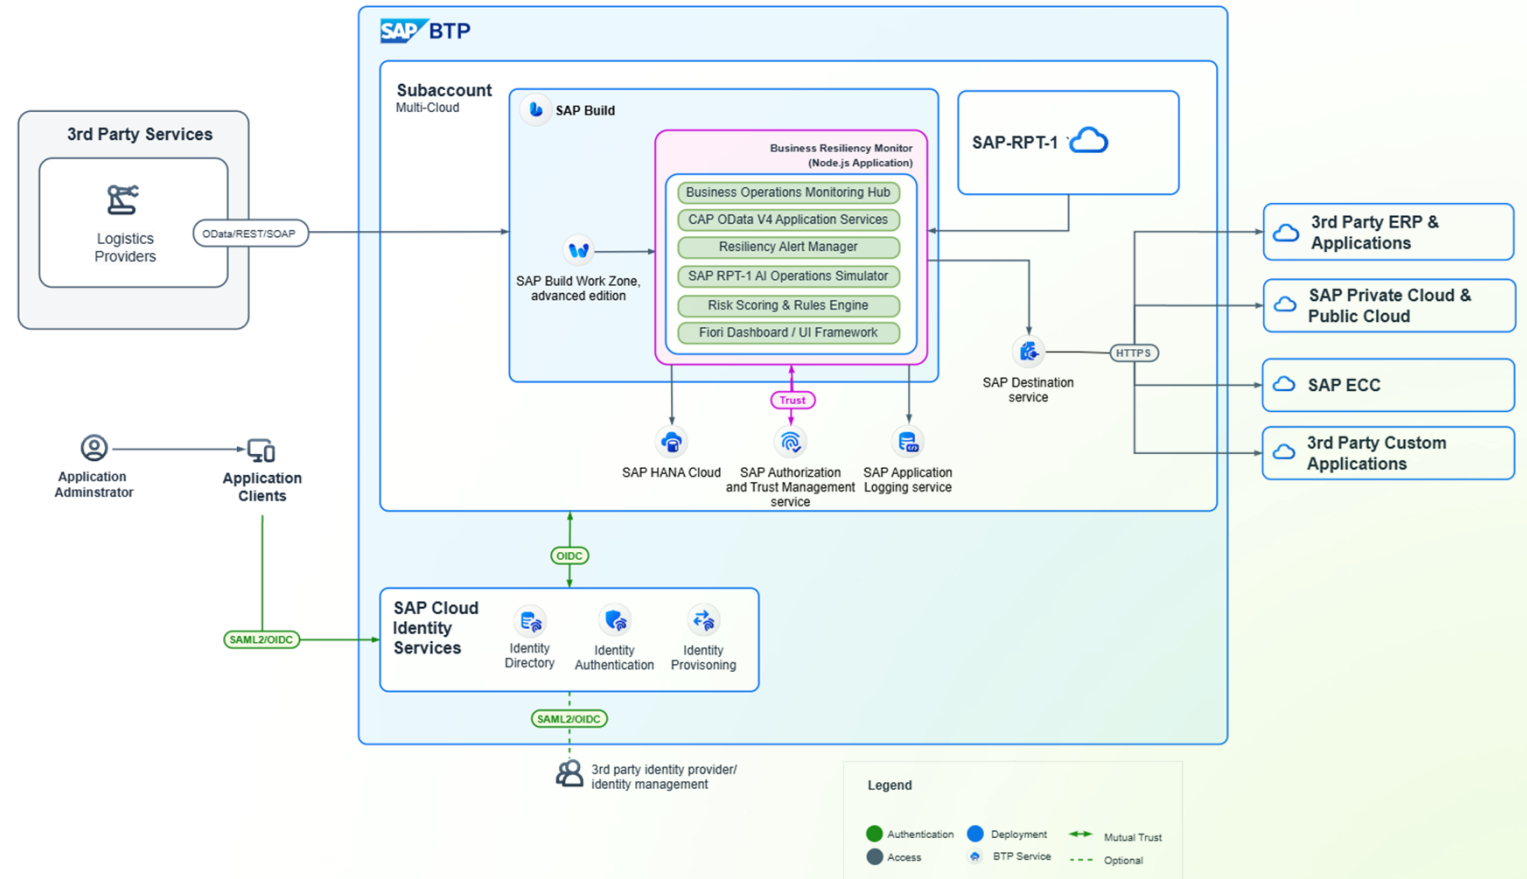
SAP BTP

3rd Party Services

Logistics Providers

OData/REST/SOAP

Subaccount
Multi-Cloud

SAP Build

Business Resiliency Monitor (Node.js Application)

Business Operations Monitoring Hub
CAP OData V4 Application Services
Resiliency Alert Manager
SAP RPT-1 AI Operations Simulator
Risk Scoring & Rules Engine
Fiori Dashboard / UI Framework

SAP Build Work Zone, advanced edition

SAP-RPT-1

3rd Party ERP & Applications

SAP Private Cloud & Public Cloud

SAP ECC

3rd Party Custom Applications

HTTPS

SAP Destination service

Trust

SAP HANA Cloud

SAP Authorization and Trust Management service

SAP Application Logging service

Application Adminstrator

Application Clients

OIDC

SAML2/OIDC

SAP Cloud Identity Services

Identity Directory

Identity Authentication

Identity Provisoning

SAML2/OIDC

3rd party identity provider/ identity management

Legend

Authentication
Deployment
Mutual Trust
Access
BTP Service
Optional